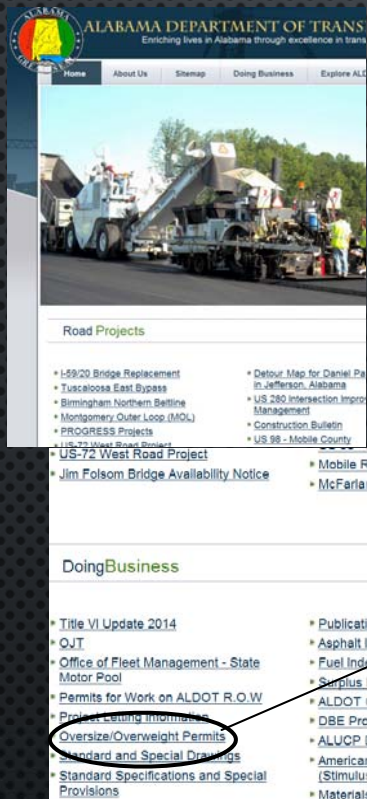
ALABAMA
ALABAMA DEPARTMENT OF TRANS
Enriching lives in Alabama through excellence in trans

Home
About Us
Sitemap
Doing Business
Explore ALD

Road Projects

I-59/20 Bridge Replacement
Tuscaloosa East Bypass
Birmingham Northern Beltline
Montgomery Outer Loop (MOL)
PROGRESS Projects
US-72 West Road Project

Detour Map for Daniel Pa in Jefferson, Alabama
US 280 Intersection Improv Management
Construction Bulletin
US 98 - Mobile County

US-72 West Road Project
Jim Folsom Bridge Availability Notice

Mobile R
McFarlan

DoingBusiness

Title VI Update 2014
OJT
Office of Fleet Management - State Motor Pool
Permits for Work on ALDOT R.O.W
Project Letting Information
Oversize/Overweight Permits
Standard and Special Drawings
Standard Specifications and Special Provisions

Publicati
Asphalt I
Fuel Ind
Surplus
ALDOT
DBE Pro
ALUCP
America (Stimulu
Materials